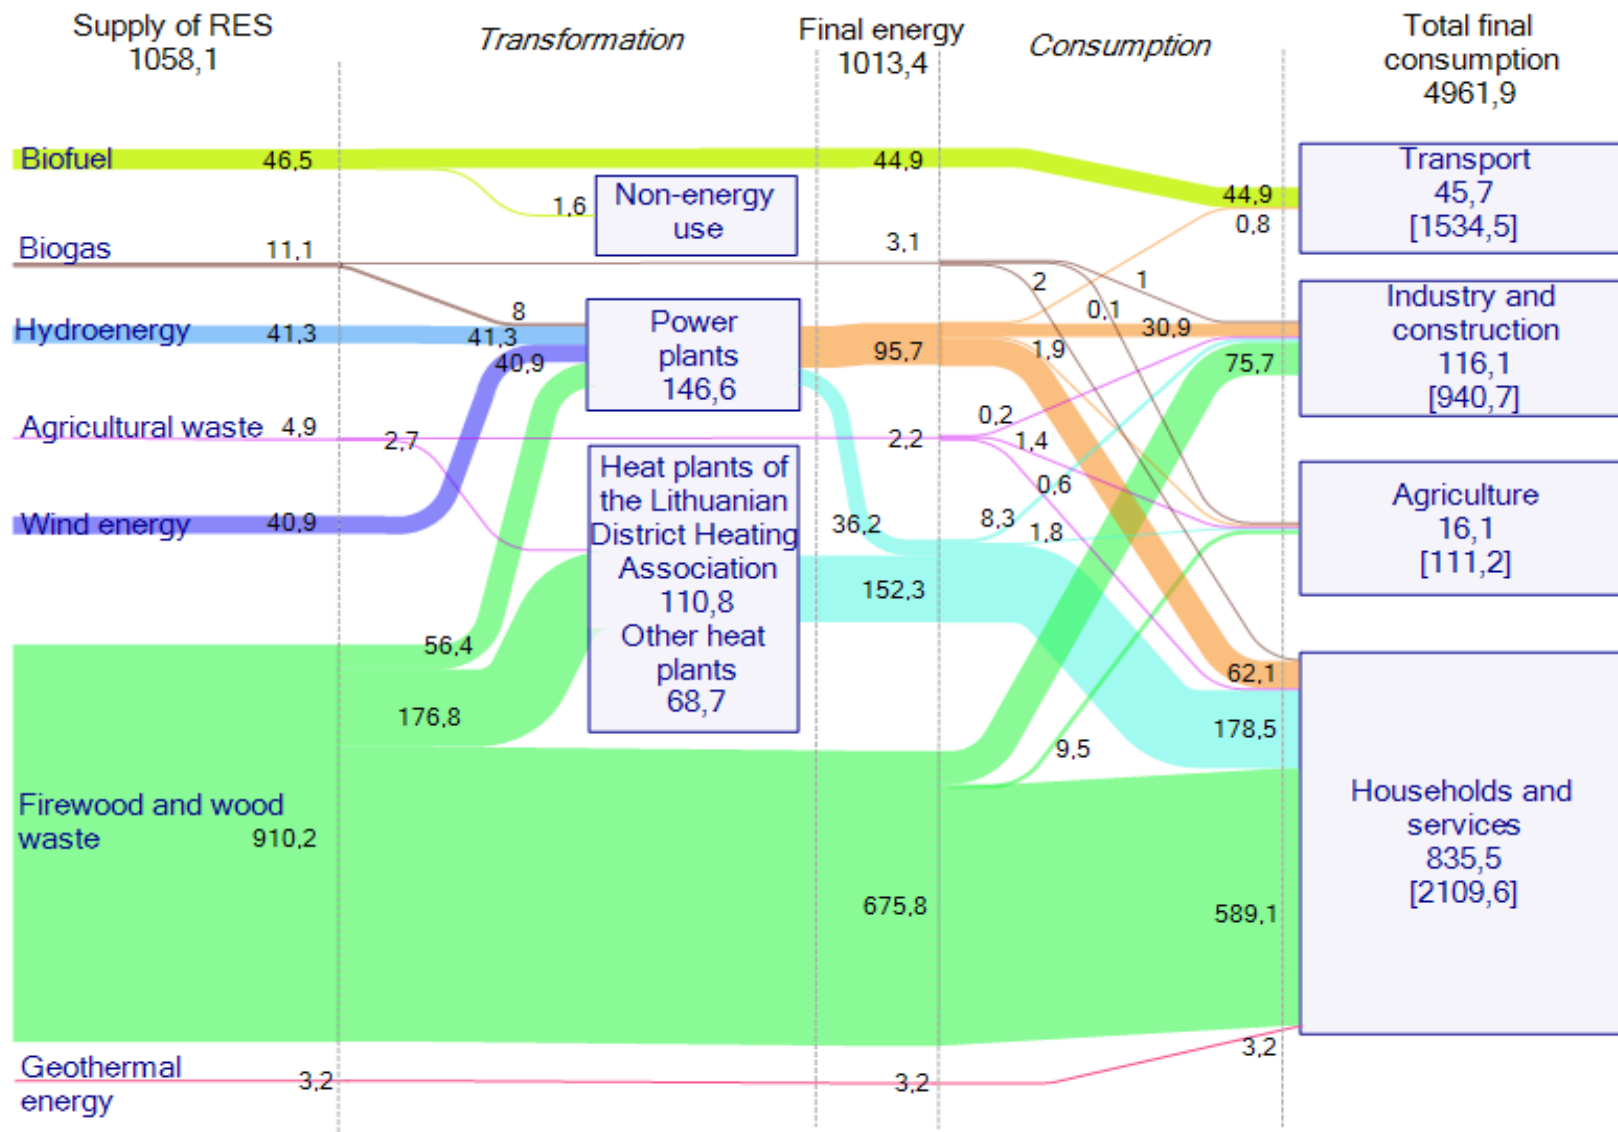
Supply of RES
1058,1

Transformation

Final energy
1013,4

Consumption

Total final consumption
4961,9

Biofuel 46,5
1,6
Non-energy use
44,9
44,9
0,8
Transport
45,7
[1534,5]

Biogas 11,1
3,1
8
2
1
0,1

Hydroenergy 41,3
41,3
40,9
Power plants
146,6
95,7
1,9
30,9
Industry and construction
116,1
[940,7]
75,7

Agricultural waste 4,9
2,7
2,2
0,2
1,4
0,6

Wind energy 40,9
Heat plants of the Lithuanian District Heating Association
110,8
Other heat plants
68,7
36,2
8,3
1,8
Agriculture
16,1
[111,2]

152,3
56,4
176,8
62,1
178,5
9,5

Firewood and wood waste 910,2
675,8
589,1
Households and services
835,5
[2109,6]

Geothermal energy 3,2
3,2
3,2